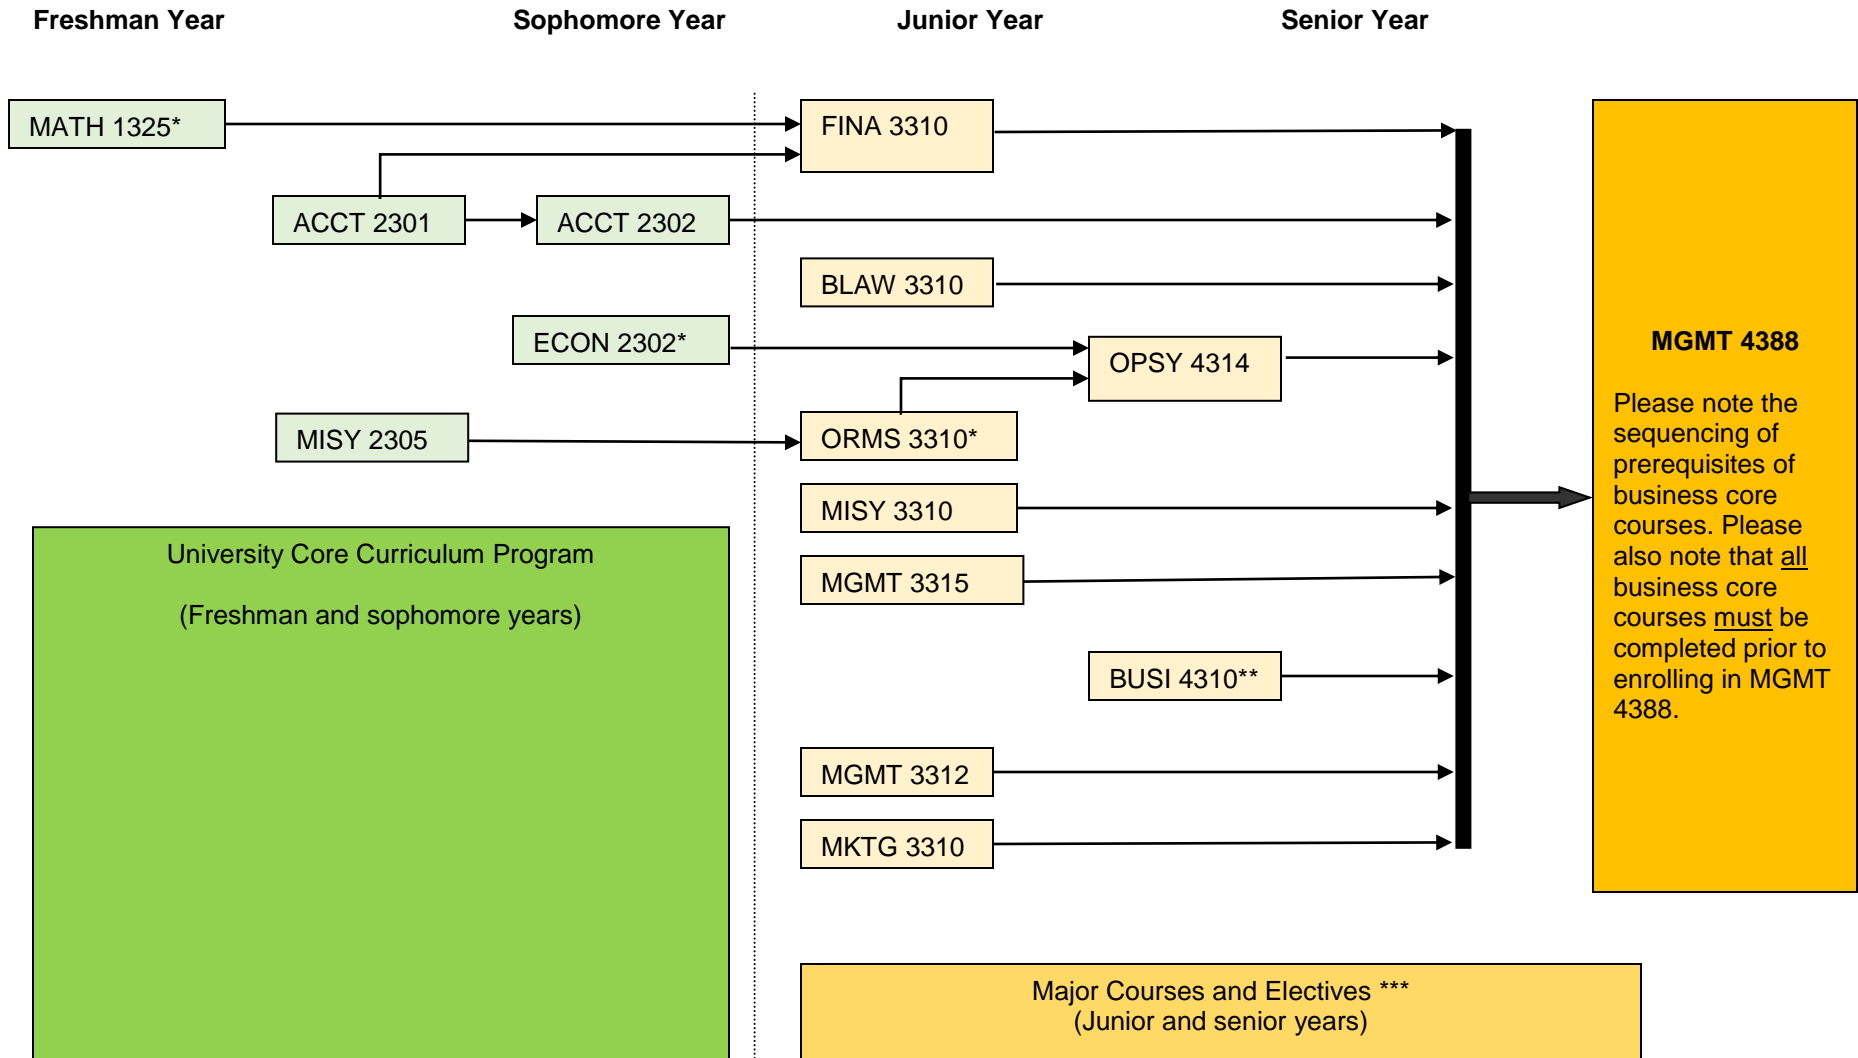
Freshman Year
Sophomore Year
Junior Year
Senior Year

MATH 1325*

FINA 3310

ACCT 2301

ACCT 2302

BLAW 3310

ECON 2302*

OPSY 4314

MISY 2305

ORMS 3310*

MISY 3310

MGMT 3315

BUSI 4310**

MGMT 3312

MKTG 3310

MGMT 4388

Please note the sequencing of prerequisites of business core courses. Please also note that all business core courses must be completed prior to enrolling in MGMT 4388.

University Core Curriculum Program

(Freshman and sophomore years)

Major Courses and Electives ***
(Junior and senior years)